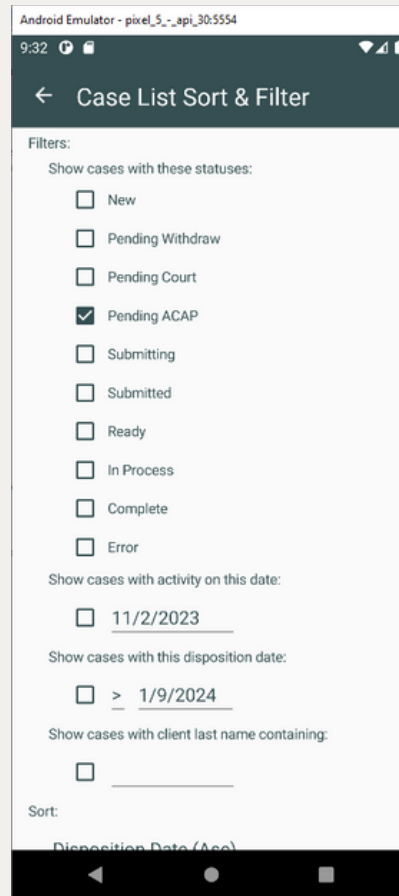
Android Emulator - pixel_5_-_api_30:5554

9:32

← Case List Sort & Filter

Filters:

Show cases with these statuses:

New

Pending Withdraw

Pending Court

Pending ACAP

Submitting

Submitted

Ready

In Process

Complete

Error

Show cases with activity on this date:

11/2/2023

Show cases with this disposition date:

> 1/9/2024

Show cases with client last name containing:

Sort:

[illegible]